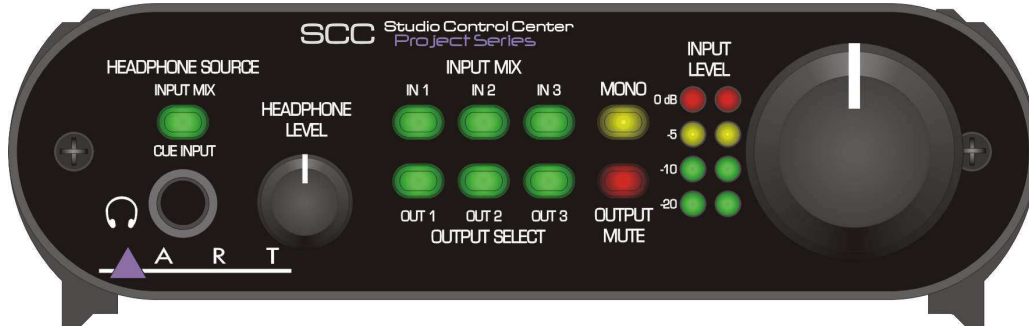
SCC Studio Control Center
Project Series

HEADPHONE SOURCE
INPUT MIX
CUE INPUT

HEADPHONE LEVEL

INPUT MIX
IN 1 IN 2 IN 3
OUT 1 OUT 2 OUT 3
OUTPUT SELECT

MONO

OUTPUT MUTE

INPUT LEVEL
0 dB
-5
-10
-20

A R T